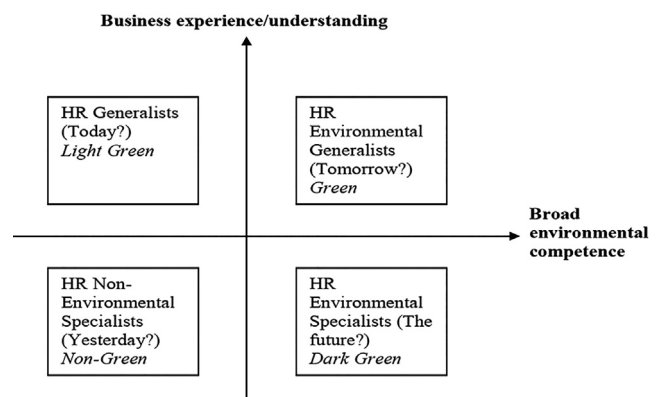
Business experience/understanding

HR Generalists (Today?) *Light Green*

HR Environmental Generalists (Tomorrow?) *Green*

Broad environmental competence

HR Non-Environmental Specialists (Yesterday?) *Non-Green*

HR Environmental Specialists (The future?) *Dark Green*